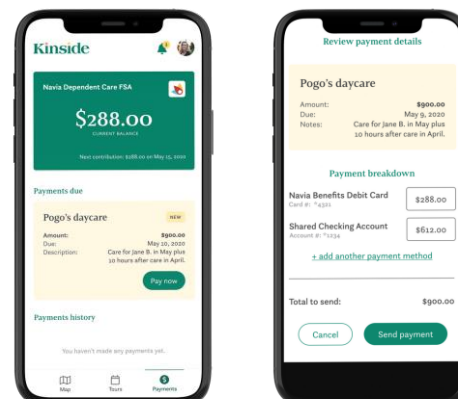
Kinside

Navia Dependent Care FSA

$288.00

CURRENT BALANCE

Next contribution: $288.00 on May 15, 2020

Payments due

Pogo's daycare

NEW

Amount: $900.00
Due: May 10, 2020
Description: Care for Jane B. in May plus 10 hours after care in April.

Pay now

Payments history

You haven't made any payments yet.

Map
Tours
Payments

Review payment details

Pogo's daycare

Amount: $900.00
Due: May 9, 2020
Notes: Care for Jane B. in May plus 10 hours after care in April.

Payment breakdown

Navia Benefits Debit Card
Card #: *4321
$288.00

Shared Checking Account
Account #: *1234
$612.00

+ add another payment method

Total to send: $900.00

Cancel

Send payment